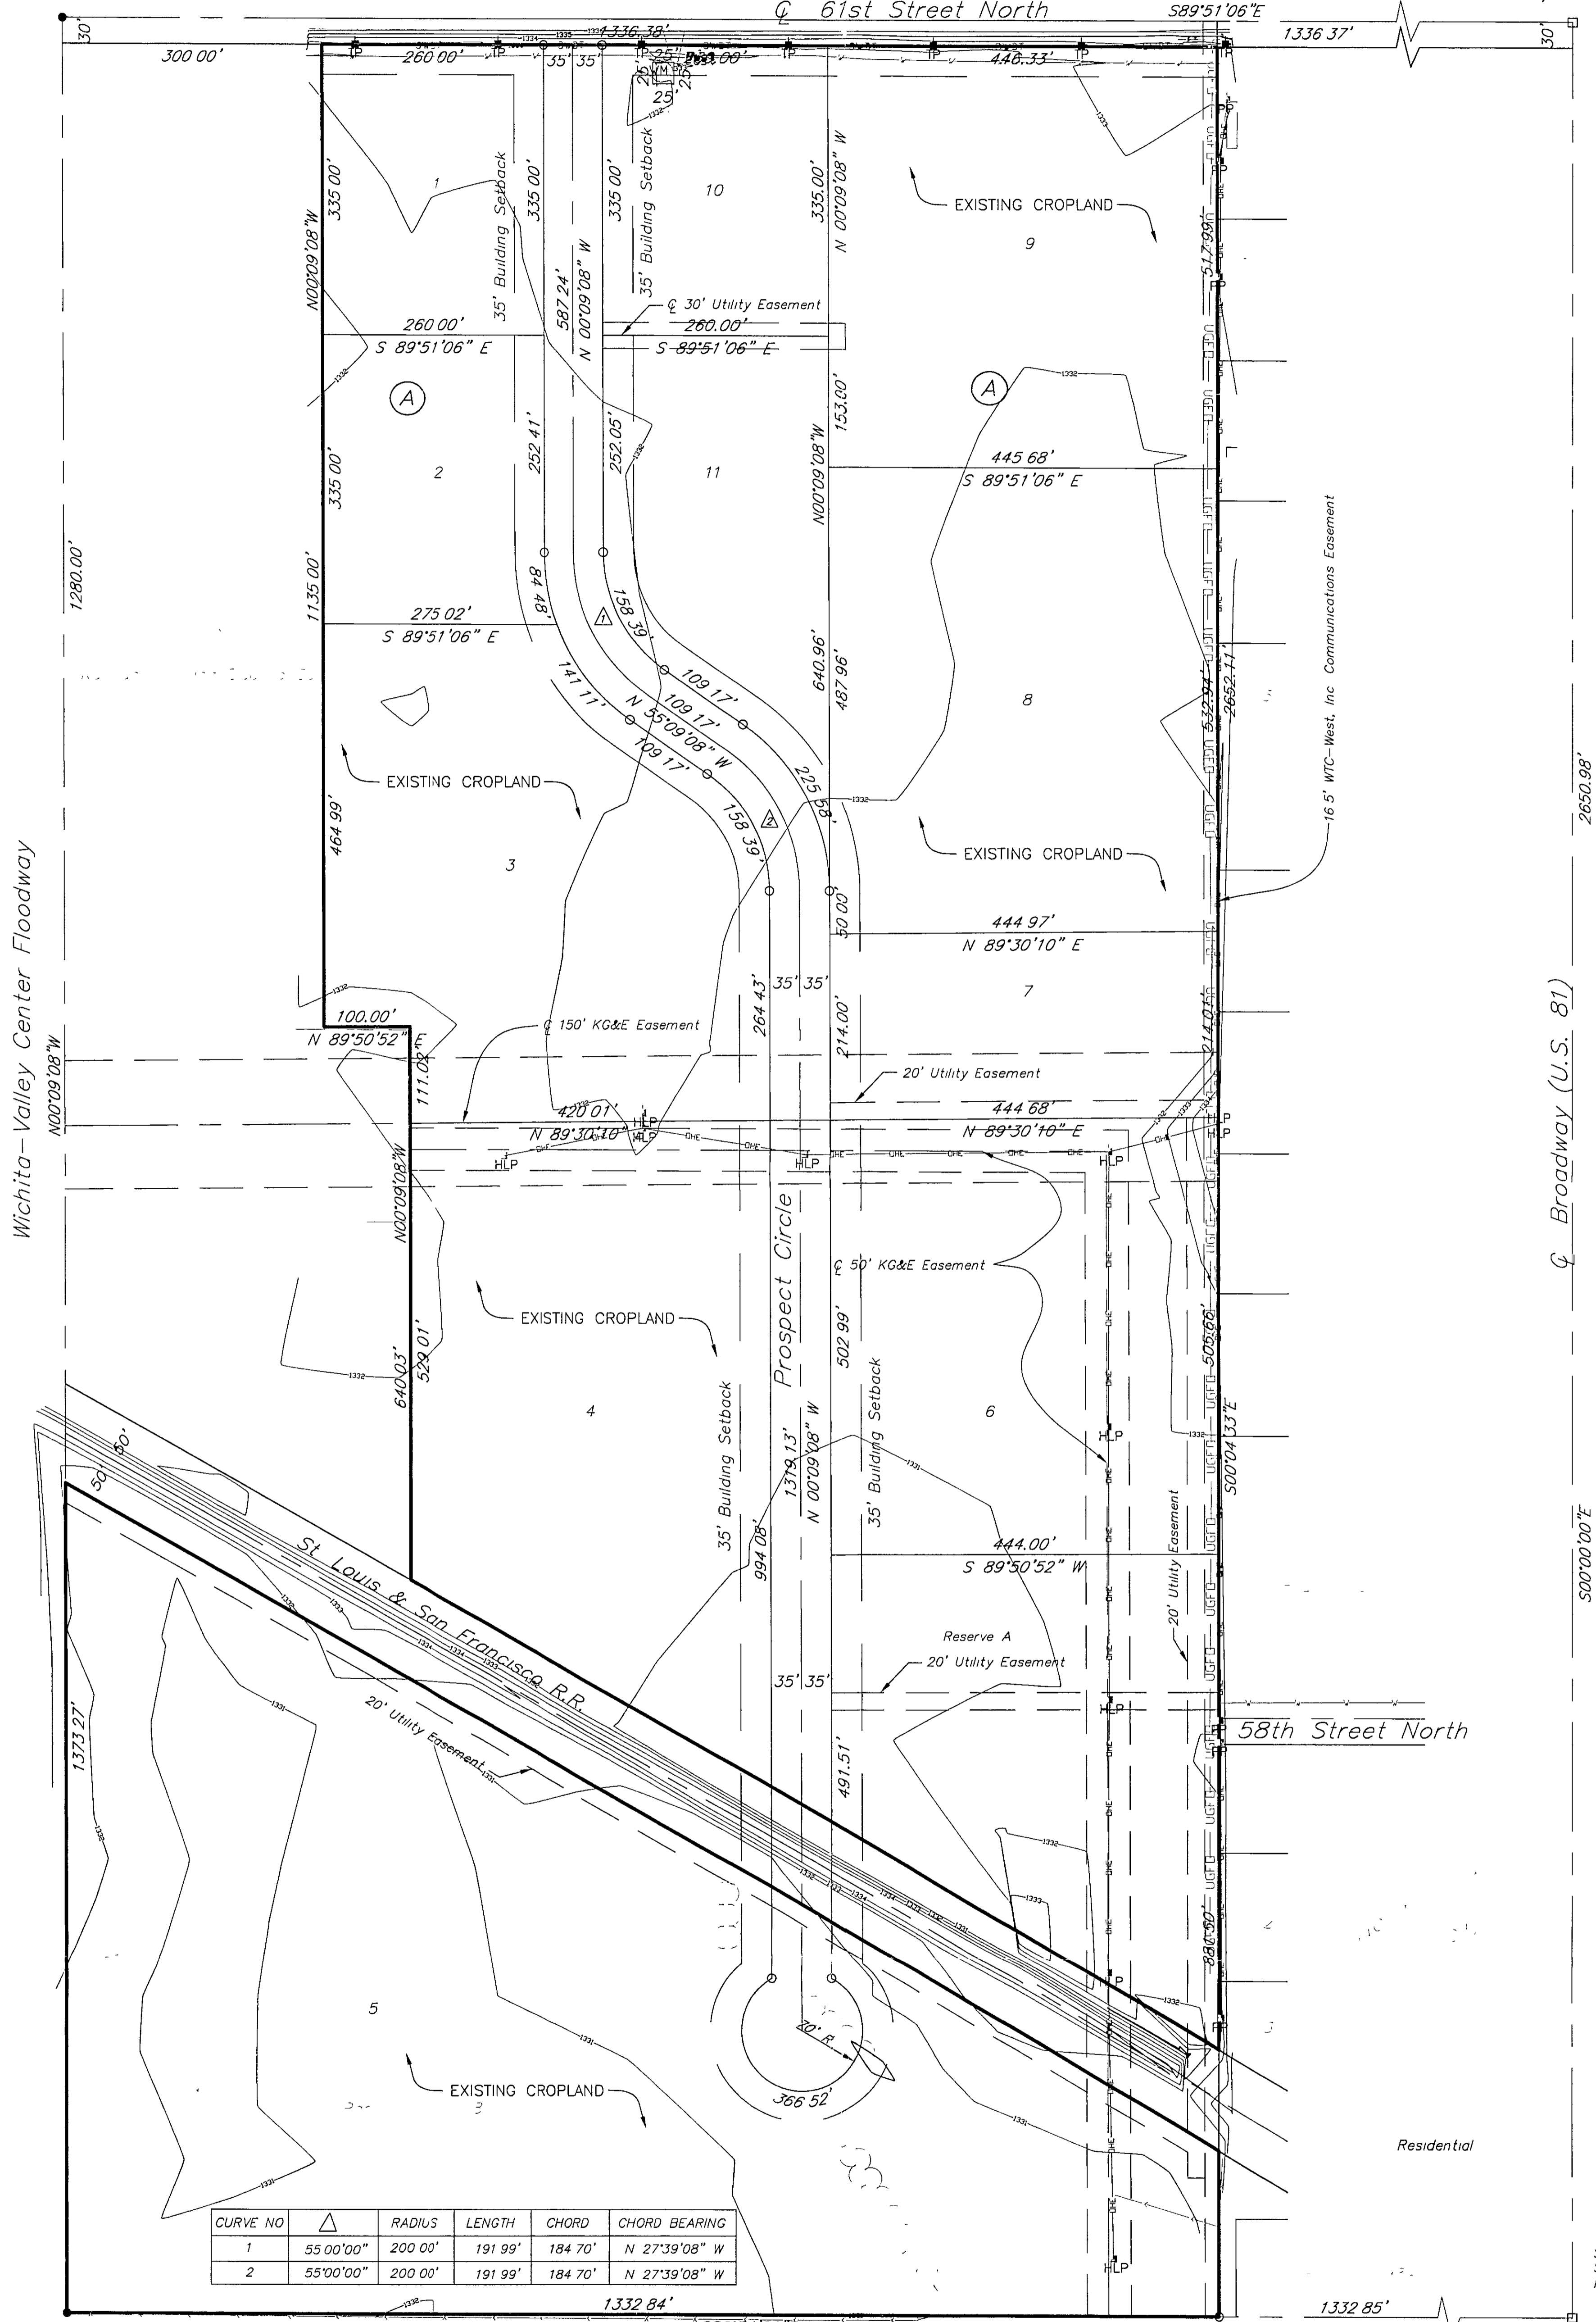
℄ 61st Street North
S89°51'06"E
1336.38'
1336 37'
30'
30'
300 00'
260 00'
35' 35'
25'
25'
25'
250.00'
446.33'
1
10
9
335 00'
N00°09'08"W
35' Building Setback
335 00'
335 00'
35' Building Setback
335.00'
N 00°09'08" W
EXISTING CROPLAND
587 24'
N 00°09'08" W
℄ 30' Utility Easement
260.00'
S 89°51'06" E
260 00'
S 89°51'06" E
517.99'
A
A
153.00'
2
252 41'
252.05'
11
N00°09'08"W
445 68'
S 89°51'06" E
335 00'
1135 00'
1280.00'
84 48'
158 39'
275 02'
S 89°51'06" E
109 17'
109 17'
109 17'
141 11'
N 55°09'08" W
640.96'
487 96'
8
532.94'
2652.11'
16 5' WTC-West, Inc Communications Easement
2650.98'
EXISTING CROPLAND
158 39'
225 58'
464 99'
3
EXISTING CROPLAND
50 00'
444 97'
N 89°30'10" E
7
Wichita-Valley Center Floodway
N00°09'08"W
100.00'
N 89°50'52" E
111.02'
℄ 150' KG&E Easement
264 43'
35' 35'
214.00'
214.01'
℄ Broadway (U.S. 81)
20' Utility Easement
420 01'
N 89°30'10" E
HLP
HLP
HLP
444 68'
N 89°30'10" E
HLP
HLP
HLP
N00°09'08"W
Prospect Circle
℄ 50' KG&E Easement
EXISTING CROPLAND
505.66'
640.03'
529.01'
4
502 99'
6
35' Building Setback
35' Building Setback
1319.13'
N 00°09'08" W
HLP
S00°04'33"E
S00°00'00"E
994 08'
444.00'
S 89°50'52" W
20' Utility Easement
50'
50'
St Louis & San Francisco R.R.
Reserve A
20' Utility Easement
35' 35'
HLP
58th Street North
1373 27'
20' Utility Easement
491.51'
884.50'
5
20' R.
EXISTING CROPLAND
366 52'
Residential
| CURVE NO | $\Delta$ | RADIUS | LENGTH | CHORD | CHORD BEARING |
|---|---|---|---|---|---|
| 1 | 55°00'00" | 200 00' | 191 99' | 184 70' | N 27°39'08" W |
| 2 | 55°00'00" | 200 00' | 191 99' | 184 70' | N 27°39'08" W |
HLP
1332 84'
1332 85'